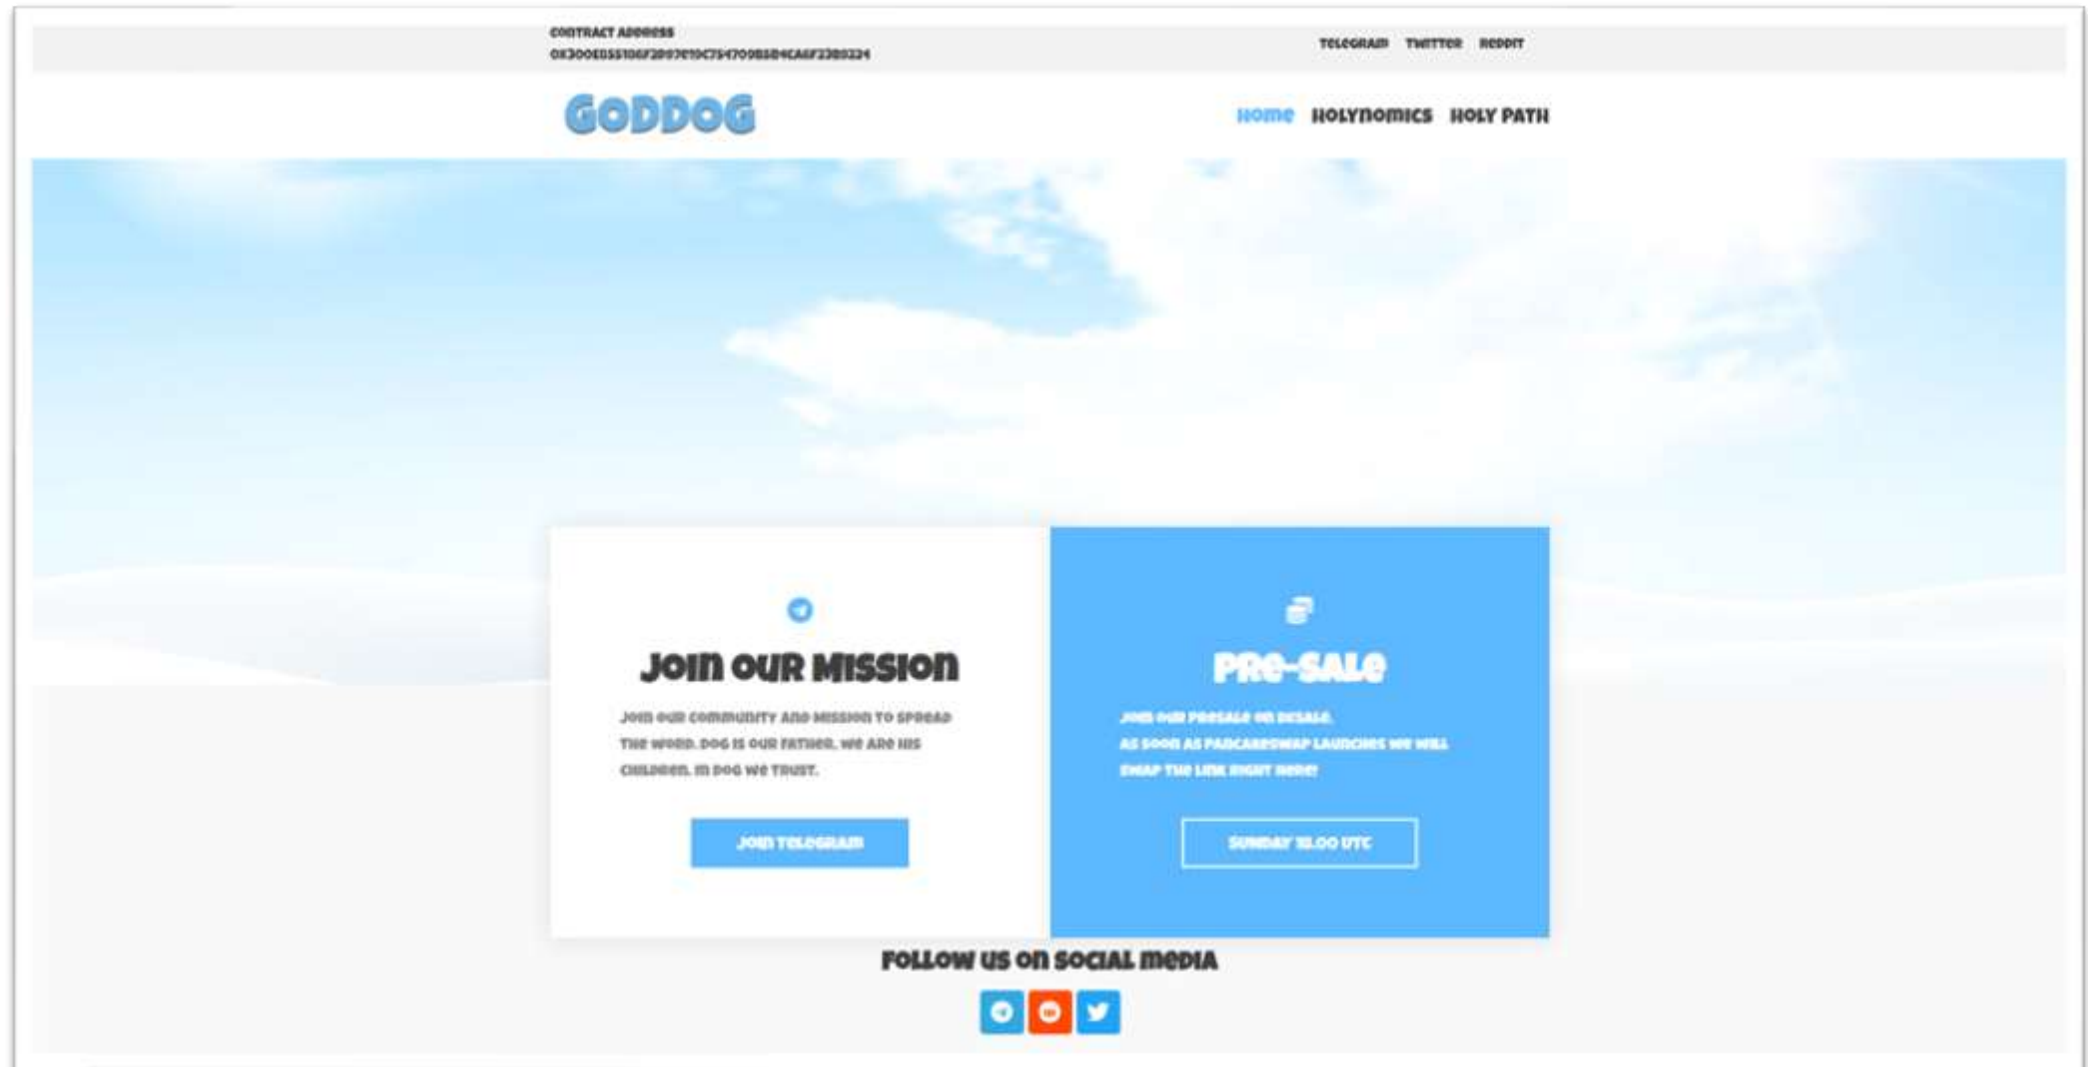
CONTRACT ADDRESS
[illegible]

TELEGRAM TWITTER REDDIT

GODDOG

HOME HOLYNOMICS HOLY PATH

JOIN OUR MISSION

JOIN OUR COMMUNITY AND MISSION TO SPREAD THE WORD. DOG IS OUR FATHER, WE ARE HIS CHILDREN. IN DOG WE TRUST.

JOIN TELEGRAM

PRE-SALE

JOIN OUR PRESALE ON DXSALE.
AS SOON AS PANCAKESWAP LAUNCHES WE WILL SWAP THE LINK RIGHT HERE!

SUNDAY 18.00 UTC

FOLLOW US ON SOCIAL MEDIA